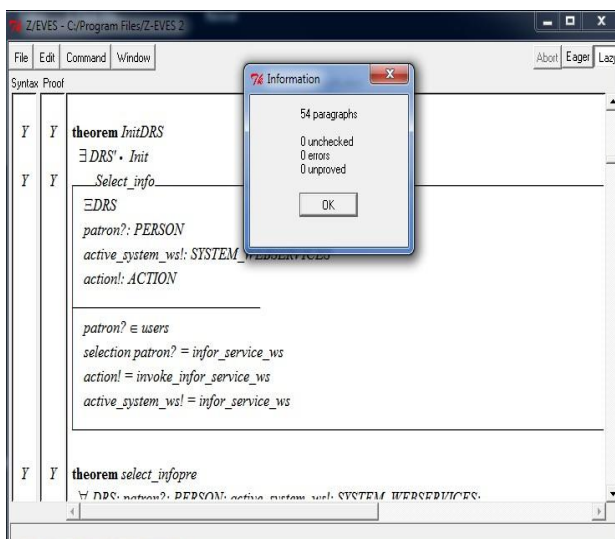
Z/EVES - C:/Program Files/Z-EVES 2

File Edit Command Window

Abort Eager Lazy

Syntax Proof

Information

54 paragraphs

0 unchecked
0 errors
0 unproved

OK

Y Y **theorem** *InitDRS*
$\exists DRS' \bullet Init$

Y Y *Select_info*
$\Xi DRS$
*patron?: PERSON*
*active_system_ws!: SYSTEM_*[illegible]
*action!: ACTION*

*patron?* $\in$ *users*
*selection patron?* = *infor_service_ws*
*action!* = *invoke_infor_service_ws*
*active_system_ws!* = *infor_service_ws*

Y Y **theorem** *select_infopre*
$\forall$ *DRS; patron?: PERSON; active_system_ws!: SYSTEM_WEBSERVICES;*